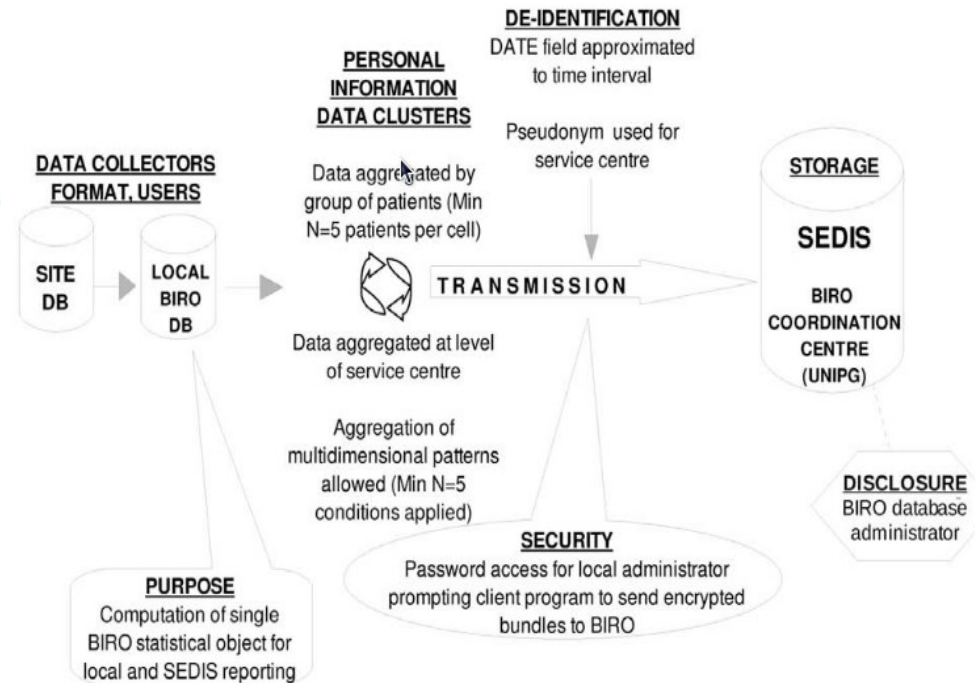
DE-IDENTIFICATION
DATE field approximated to time interval

Pseudonym used for service centre

PERSONAL INFORMATION DATA CLUSTERS

Data aggregated by group of patients (Min N=5 patients per cell)

DATA COLLECTORS FORMAT, USERS

SITE DB

LOCAL BIRO DB

TRANSMISSION

Data aggregated at level of service centre

Aggregation of multidimensional patterns allowed (Min N=5 conditions applied)

STORAGE

SEDIS

BIRO COORDINATION CENTRE (UNIPG)

DISCLOSURE
BIRO database administrator

SECURITY
Password access for local administrator prompting client program to send encrypted bundles to BIRO

PURPOSE
Computation of single BIRO statistical object for local and SEDIS reporting